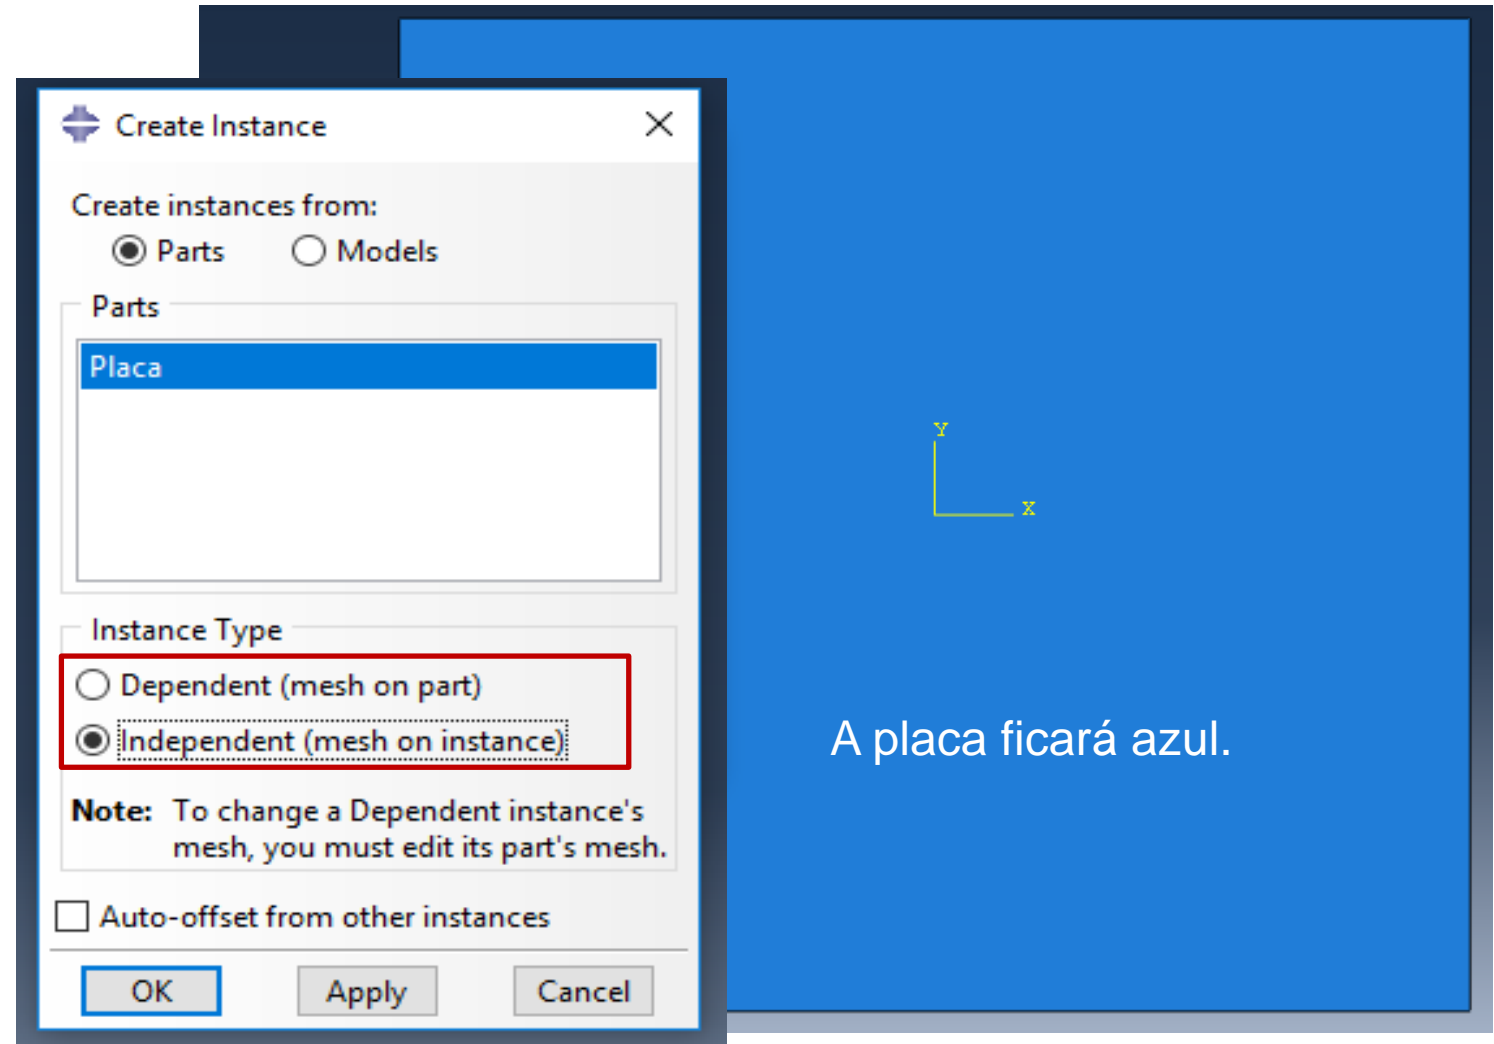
Create Instance

Create instances from:
Parts
Models

Parts
Placa

Instance Type
Dependent (mesh on part)
Independent (mesh on instance)

**Note:** To change a Dependent instance's mesh, you must edit its part's mesh.

Auto-offset from other instances

OK
Apply
Cancel

Y
X

A placa ficará azul.